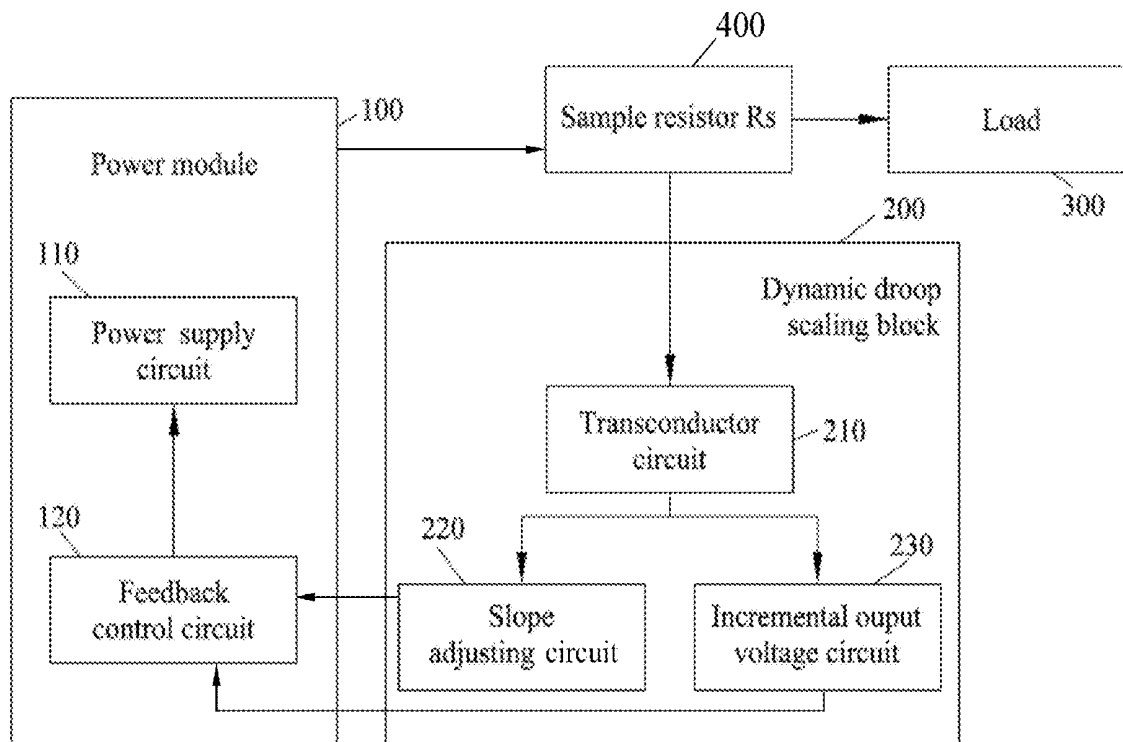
400

100

Power module

Sample resistor Rs

Load

300

200

110

Power supply circuit

Dynamic droop scaling block

Transconductor circuit

210

120

220

230

Feedback control circuit

Slope adjusting circuit

Incremental ouput voltage circuit